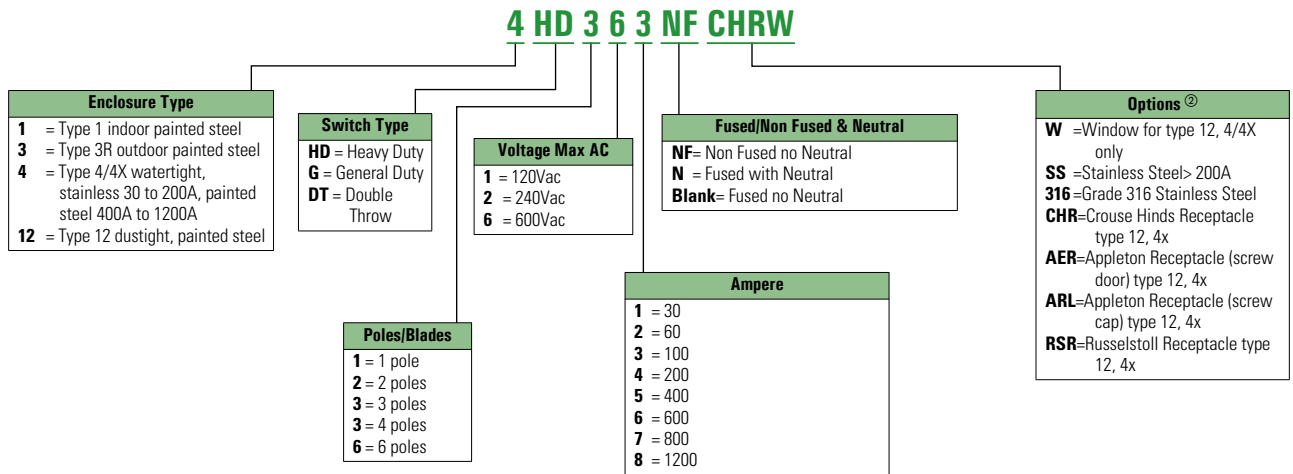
4 HD 3 6 3 NF CHRW

Enclosure Type
1 = Type 1 indoor painted steel
3 = Type 3R outdoor painted steel
4 = Type 4/4X watertight, stainless 30 to 200A, painted steel 400A to 1200A
12 = Type 12 dustight, painted steel

Switch Type
HD = Heavy Duty
G = General Duty
DT = Double Throw

Voltage Max AC
1 = 120Vac
2 = 240Vac
6 = 600Vac

Fused/Non Fused & Neutral
NF= Non Fused no Neutral
N = Fused with Neutral
Blank= Fused no Neutral

Options ②
W =Window for type 12, 4/4X only
SS =Stainless Steel> 200A
316 =Grade 316 Stainless Steel
CHR=Crouse Hinds Receptacle type 12, 4x
AER=Appleton Receptacle (screw door) type 12, 4x
ARL=Appleton Receptacle (screw cap) type 12, 4x
RSR=Russelstoll Receptacle type 12, 4x

Ampere
1 = 30
2 = 60
3 = 100
4 = 200
5 = 400
6 = 600
7 = 800
8 = 1200

Poles/Blades
1 = 1 pole
2 = 2 poles
3 = 3 poles
3 = 4 poles
6 = 6 poles